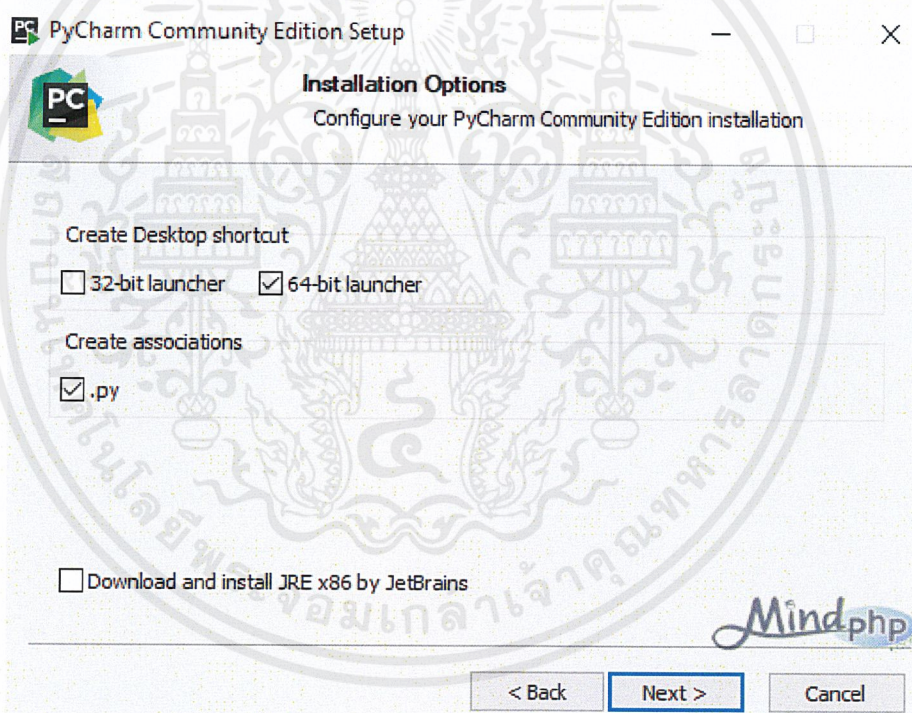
PyCharm Community Edition Setup

PC

Installation Options

Configure your PyCharm Community Edition installation

Create Desktop shortcut

32-bit launcher

64-bit launcher

Create associations

.py

Download and install JRE x86 by JetBrains

Mindphp

< Back

Next >

Cancel